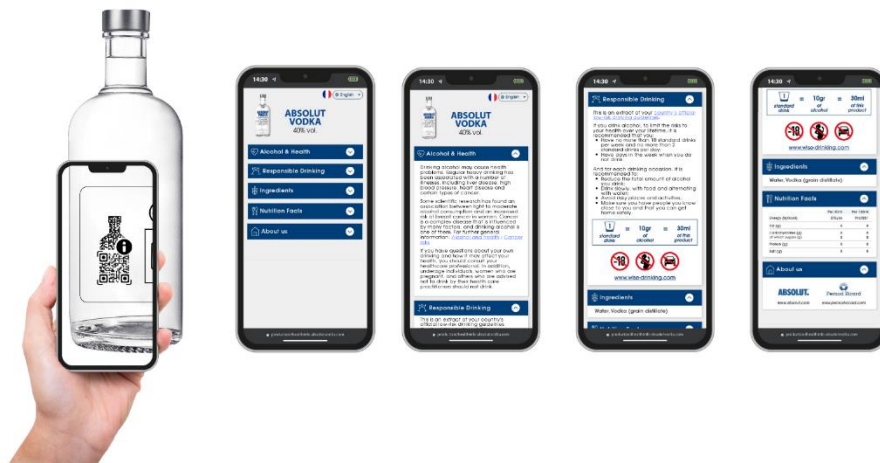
14:30

English

ABSOLUT VODKA
40% vol.

Alcohol & Health

Responsible Drinking

Ingredients

Nutrition Facts

About us

14:30

English

ABSOLUT VODKA
40% vol.

Alcohol & Health

Drinking alcohol may cause health problems. Regular heavy drinking has been associated with a number of illnesses, including liver disease, high blood pressure, heart disease and certain types of cancer.

Some scientific research has found an association between light to moderate alcohol consumption and an increased risk of breast cancer in women. Cancer is a complex disease that is influenced by many factors, and drinking alcohol is one of these. For further generic information: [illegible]

If you have questions about your own drinking and how it may affect your health, you should consult your healthcare professional. In addition, underage individuals, women who are pregnant, and others who are advised not to drink by their health care practitioners should not drink.

Responsible Drinking

This is an extract of your country's official low-risk drinking guidelines

14:30

Responsible Drinking

This is an extract of your country's official low-risk drinking guidelines

If you drink alcohol, to limit the risks to your health over your lifetime, it is recommended that you:
Have no more than 10 standard drinks per week and no more than 2 standard drinks per day.
Have days in the week when you do not drink.

And for each drinking occasion, it is recommended to:
Reduce the total amount of alcohol you drink.
Drink slowly, with food and alternating with water.
Avoid risky places and activities.
Make sure you have people you know close to you and that you can get home safely.

1 standard drink = 10gr of alcohol = 30ml of this product

-18

www.wise-drinking.com

Ingredients

Water, Vodka (grain distillate)

14:30

1 standard drink = 10gr of alcohol = 30ml of this product

-18

www.wise-drinking.com

Ingredients

Water, Vodka (grain distillate)

Nutrition Facts

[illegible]

About us

ABSOLUT.
Pernod Ricard
www.absolut.com
www.pernod-ricard.com